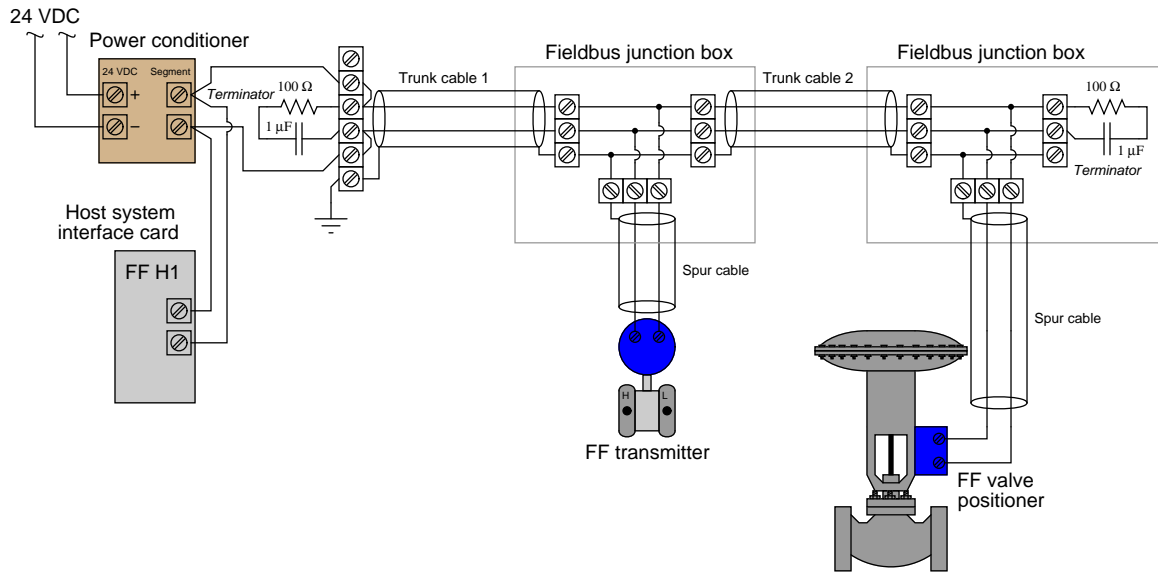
24 VDC

Power conditioner

24 VDC

Segment

+

−

Terminator

100 Ω

1 μF

Trunk cable 1

Fieldbus junction box

Trunk cable 2

Fieldbus junction box

100 Ω

1 μF

Terminator

Host system interface card

FF H1

Spur cable

Spur cable

H

L

FF transmitter

FF valve positioner